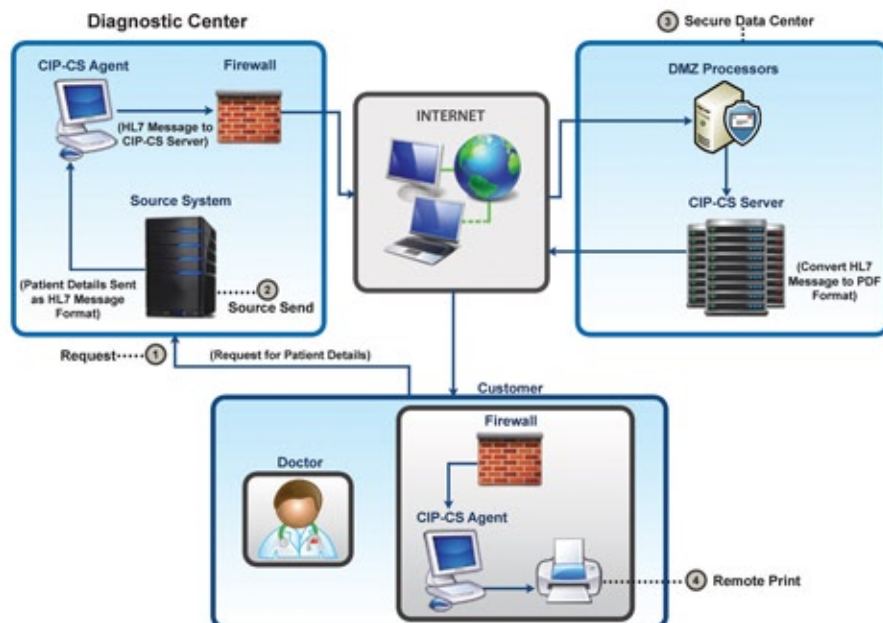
Diagnostic Center

CIP-CS Agent

Firewall

(HL7 Message to CIP-CS Server)

Source System

(Patient Details Sent as HL7 Message Format)

2 Source Send

INTERNET

3 Secure Data Center

DMZ Processors

CIP-CS Server

(Convert HL7 Message to PDF Format)

Request 1

(Request for Patient Details)

Customer

Doctor

Firewall

CIP-CS Agent

4 Remote Print